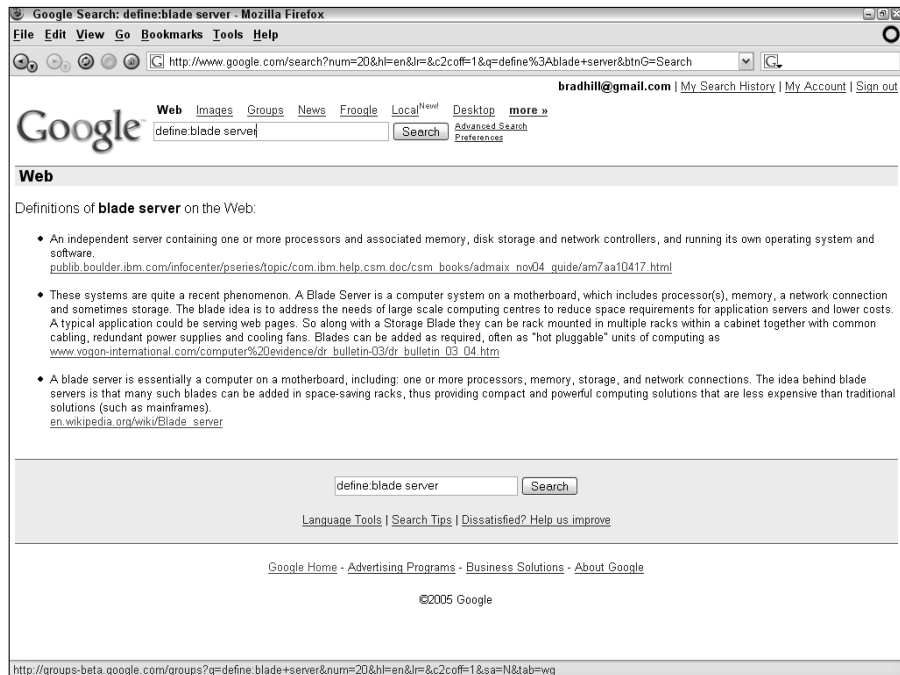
Google Search: define:blade server - Mozilla Firefox

File Edit View Go Bookmarks Tools Help

http://www.google.com/search?num=20&hl=en&lr=&c2coff=1&q=define%3Ablade+server&btnG=Search

bradhill@gmail.com | My Search History | My Account | Sign out

Google

Web Images Groups News Froogle Local New! Desktop more »

define:blade server Search Advanced Search Preferences

Web

Definitions of **blade server** on the Web:

- An independent server containing one or more processors and associated memory, disk storage and network controllers, and running its own operating system and software.
publib.boulder.ibm.com/infocenter/pseries/topic/com.ibm.help.csm.doc/csm_books/admaix_nov04_guide/am7aa10417.html

- These systems are quite a recent phenomenon. A Blade Server is a computer system on a motherboard, which includes processor(s), memory, a network connection and sometimes storage. The blade idea is to address the needs of large scale computing centres to reduce space requirements for application servers and lower costs. A typical application could be serving web pages. So along with a Storage Blade they can be rack mounted in multiple racks within a cabinet together with common cabling, redundant power supplies and cooling fans. Blades can be added as required, often as "hot pluggable" units of computing as
www.vogon-international.com/computer%20evidence/dr_bulletin-03/dr_bulletin_03_04.htm

- A blade server is essentially a computer on a motherboard, including: one or more processors, memory, storage, and network connections. The idea behind blade servers is that many such blades can be added in space-saving racks, thus providing compact and powerful computing solutions that are less expensive than traditional solutions (such as mainframes).
en.wikipedia.org/wiki/Blade_server

define:blade server Search

Language Tools | Search Tips | Dissatisfied? Help us improve

Google Home - Advertising Programs - Business Solutions - About Google

©2005 Google

http://groups-beta.google.com/groups?q=define:blade+server&num=20&hl=en&lr=&c2coff=1&sa=N&tab=wg